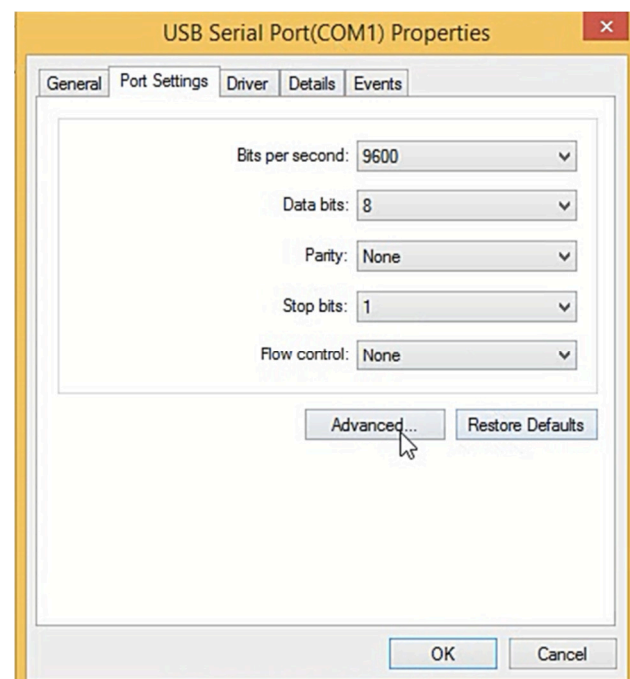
USB Serial Port(COM1) Properties

General | Port Settings | Driver | Details | Events

Bits per second: 9600

Data bits: 8

Parity: None

Stop bits: 1

Flow control: None

Advanced...

Restore Defaults

OK

Cancel